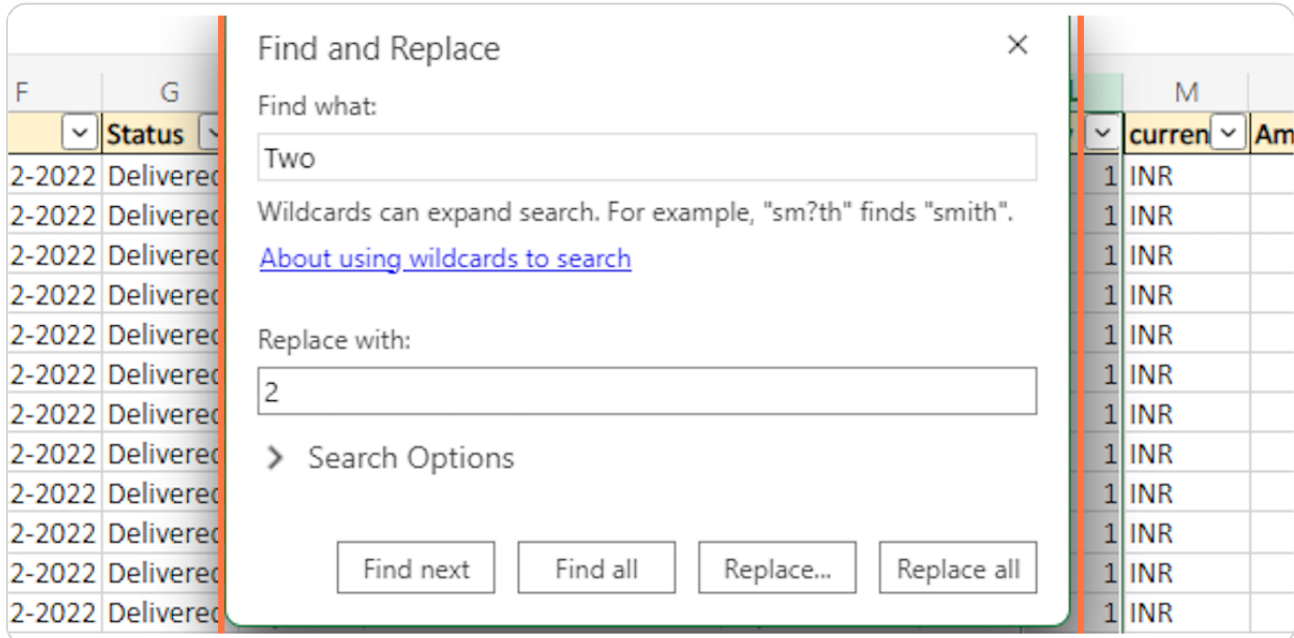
F G
Status
2-2022 Delivered
2-2022 Delivered
2-2022 Delivered
2-2022 Delivered
2-2022 Delivered
2-2022 Delivered
2-2022 Delivered
2-2022 Delivered
2-2022 Delivered
2-2022 Delivered
2-2022 Delivered
2-2022 Delivered

Find and Replace
×
Find what:
Two
Wildcards can expand search. For example, "sm?th" finds "smith".
About using wildcards to search

Replace with:
2

Search Options

Find next Find all Replace... Replace all

L M
curren Am
1 INR
1 INR
1 INR
1 INR
1 INR
1 INR
1 INR
1 INR
1 INR
1 INR
1 INR
1 INR